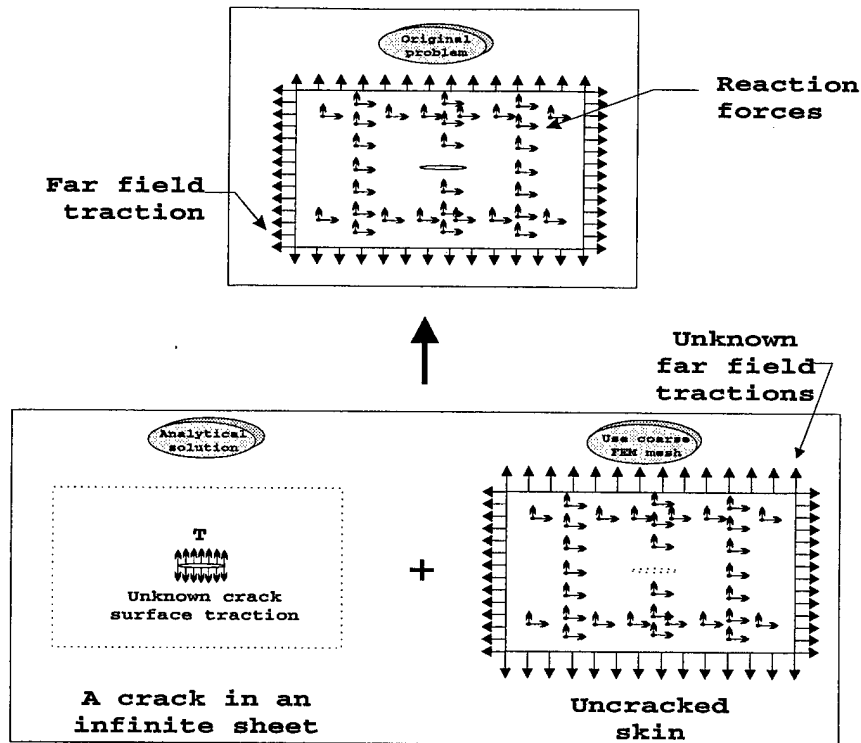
Original problem

Reaction forces

Far field traction

Unknown far field tractions

Analytical solution

T

Unknown crack surface traction

+

A crack in an infinite sheet

Use coarse FEM mesh

Uncracked skin